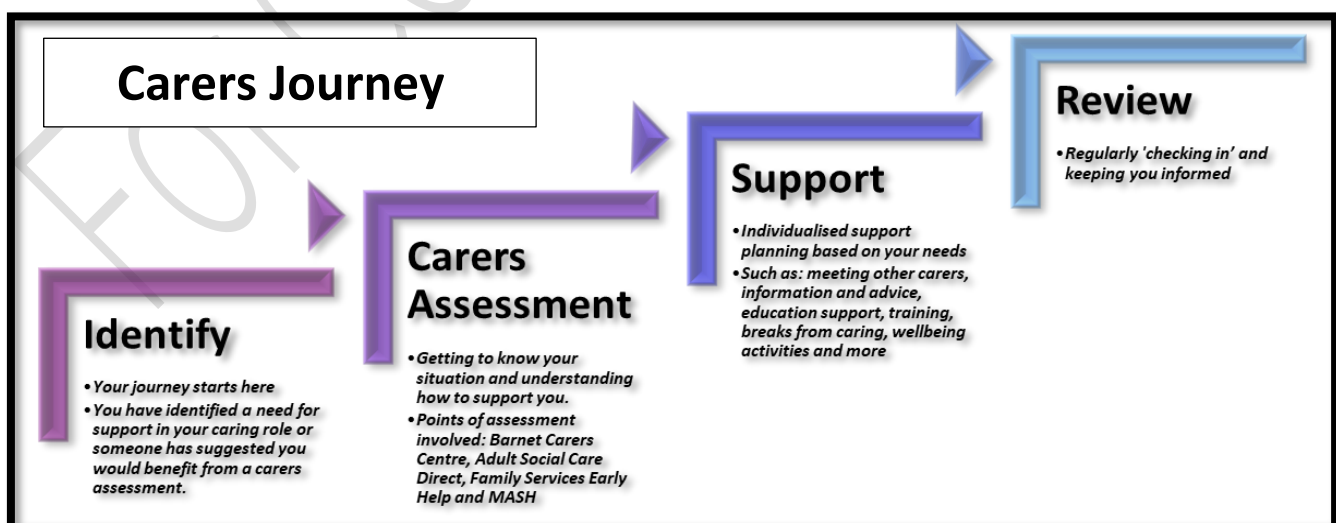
Carers Journey

Identify

• Your journey starts here
• You have identified a need for support in your caring role or someone has suggested you would benefit from a carers assessment.

Carers Assessment

• Getting to know your situation and understanding how to support you.
• Points of assessment involved: Barnet Carers Centre, Adult Social Care Direct, Family Services Early Help and MASH

Support

• Individualised support planning based on your needs
• Such as: meeting other carers, information and advice, education support, training, breaks from caring, wellbeing activities and more

Review

• Regularly 'checking in' and keeping you informed